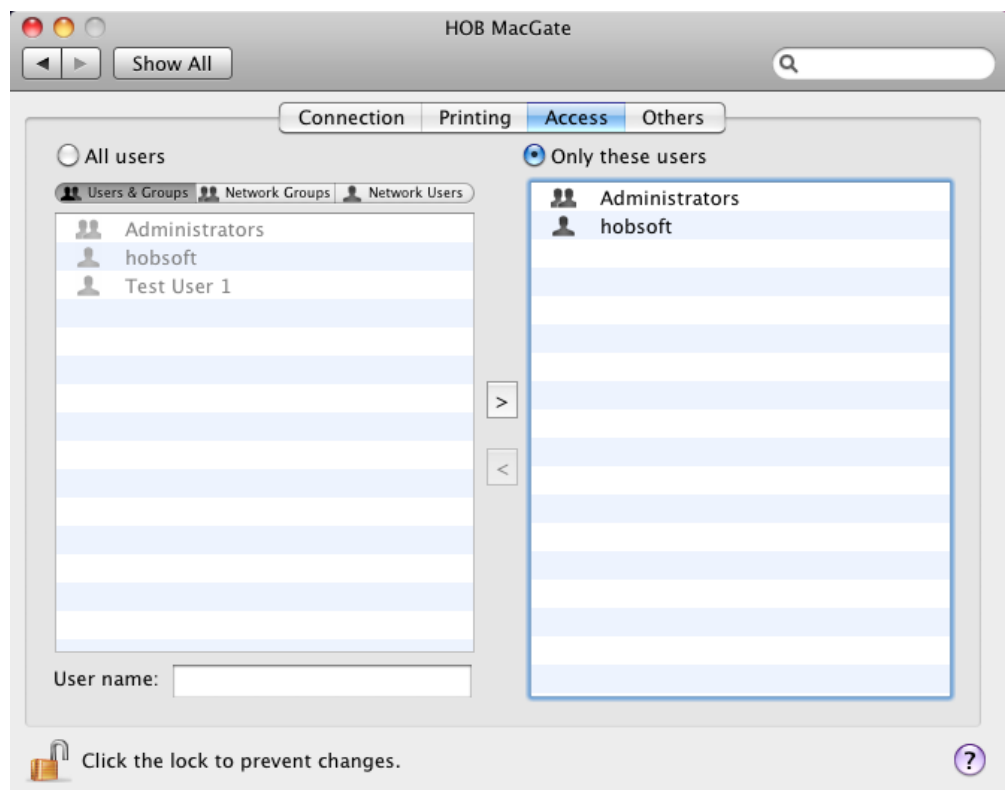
HOB MacGate

Show All

Connection | Printing | Access | Others

All users

Users & Groups | Network Groups | Network Users

Administrators
hobsoft
Test User 1

User name:

>

<

Only these users

Administrators
hobsoft

Click the lock to prevent changes.

?